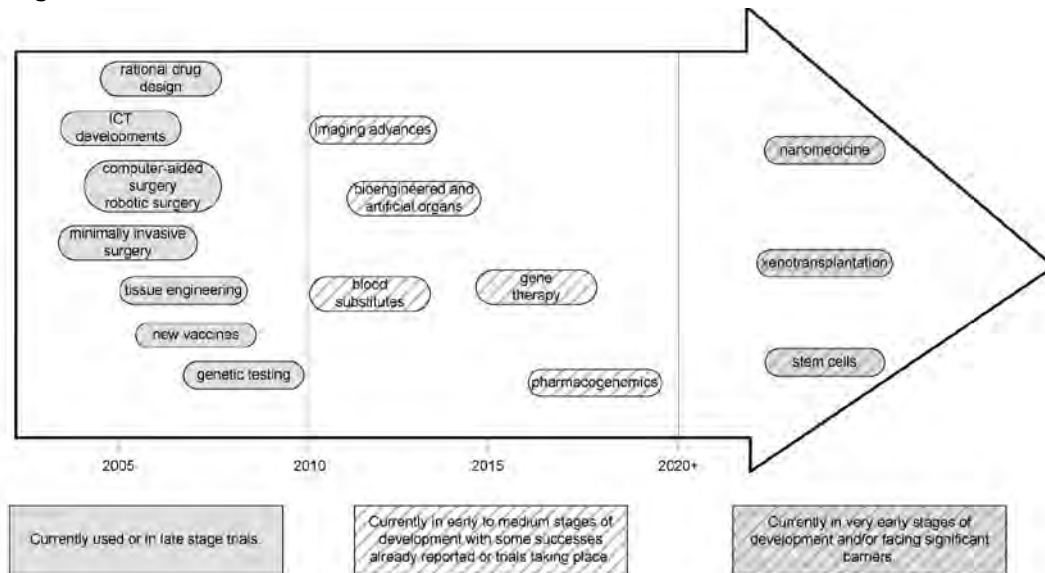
rational drug design

ICT developments

computer-aided surgery robotic surgery

minimally invasive surgery

tissue engineering

new vaccines

genetic testing

imaging advances

bioengineered and artificial organs

blood substitutes

gene therapy

pharmacogenomics

nanomedicine

xenotransplantation

stem cells

2005

2010

2015

2020+

Currently used or in late stage trials.

Currently in early to medium stages of development with some successes already reported or trials taking place.

Currently in very early stages of development and/or facing significant barriers.